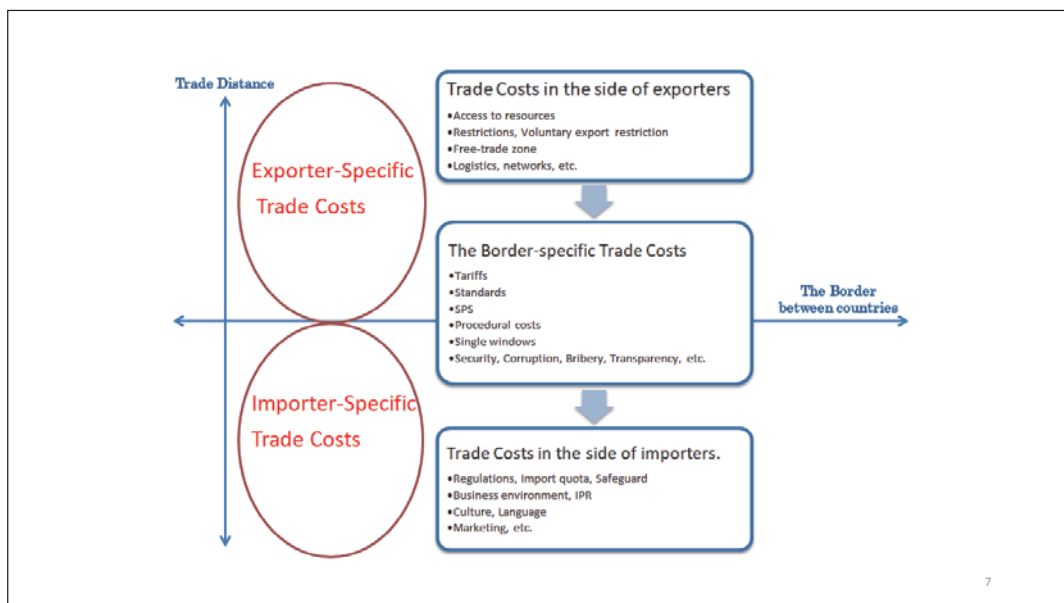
Trade Distance

Exporter-Specific Trade Costs

Importer-Specific Trade Costs

Trade Costs in the side of exporters
•Access to resources
•Restrictions, Voluntary export restriction
•Free-trade zone
•Logistics, networks, etc.

The Border-specific Trade Costs
•Tariffs
•Standards
•SPS
•Procedural costs
•Single windows
•Security, Corruption, Bribery, Transparency, etc.

The Border between countries

Trade Costs in the side of importers.
•Regulations, Import quota, Safeguard
•Business environment, IPR
•Culture, Language
•Marketing, etc.

7